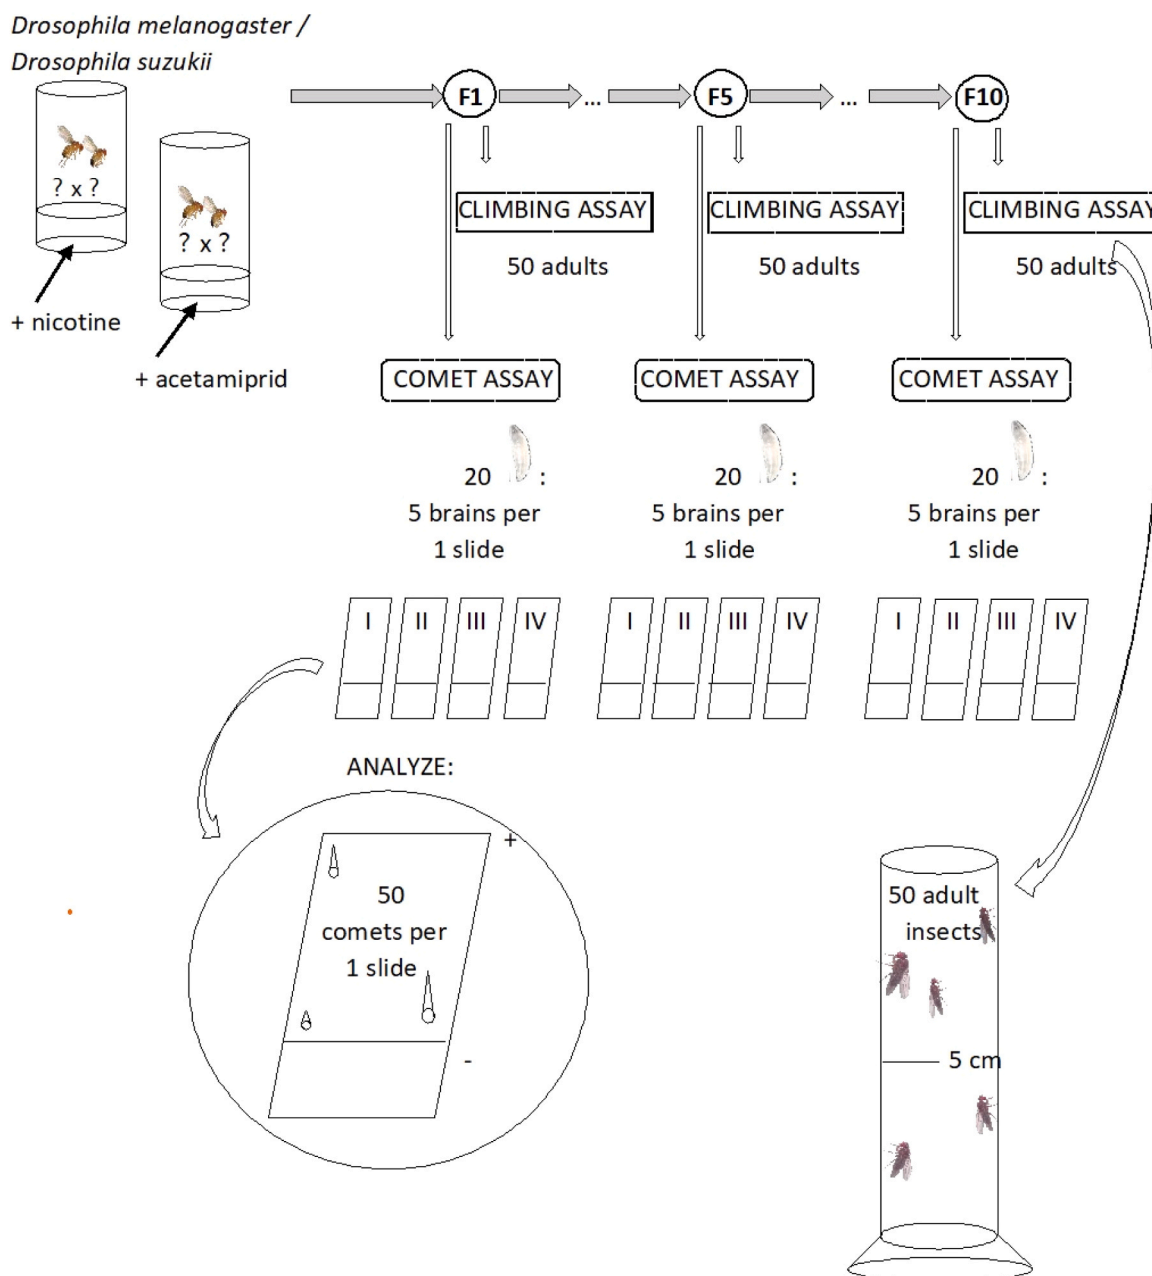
*Drosophila melanogaster* /
*Drosophila suzukii*

? x ?

? x ?

+ nicotine

+ acetamiprid

F1 ... F5 ... F10

CLIMBING ASSAY

50 adults

CLIMBING ASSAY

50 adults

CLIMBING ASSA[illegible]

50 adults

COMET ASSAY

20 :
5 brains per
1 slide

COMET ASSAY

20 :
5 brains per
1 slide

COMET ASSAY

20 :
5 brains per
1 slide

I II III IV

I II III IV

I II III IV

ANALYZE:

+

50
comets per
1 slide

-

50 adult
insects

5 cm